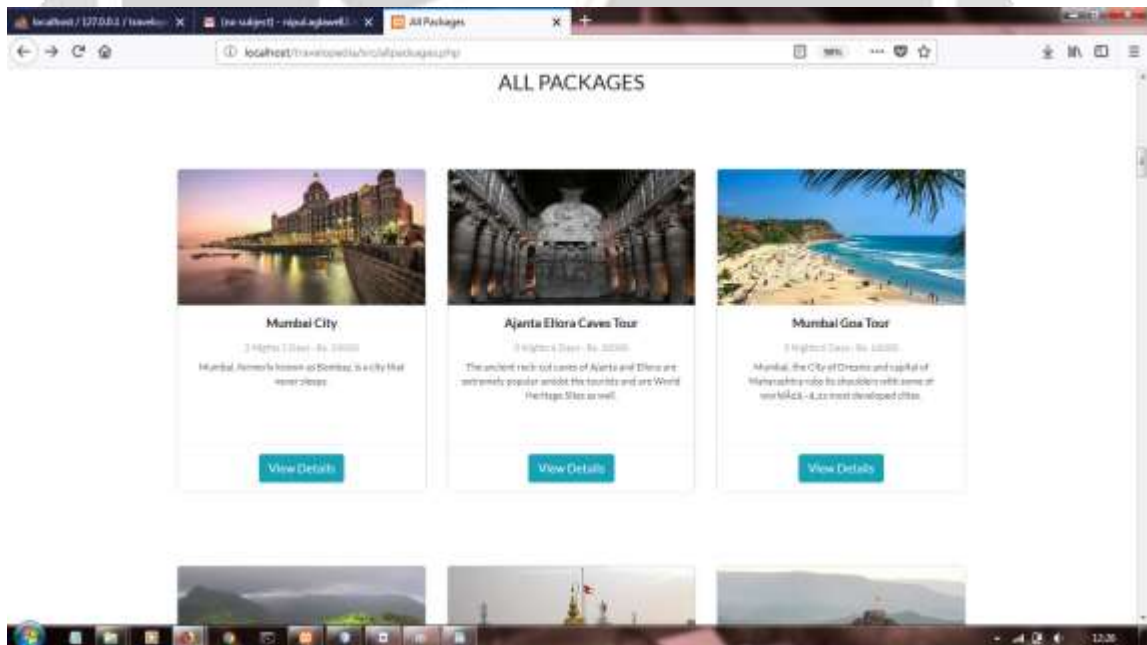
localhost / 127.0.0.1 / travelop ✕ (no subject) - nipul.agarwal ✕ All Packages ✕ +

localhost/travelopedia/src/allpackages.php

90%

ALL PACKAGES

Mumbai City

2 Nights 3 Days - Rs. 10000

Mumbai, formerly known as Bombay, is a city that never sleeps

View Details

Ajanta Ellora Caves Tour

3 Nights 4 Days - Rs. 10000

The ancient rock-cut caves of Ajanta and Ellora are extremely popular amidst the tourists and are World Heritage Sites as well.

View Details

Mumbai Goa Tour

3 Nights 4 Days - Rs. 14000

Mumbai, the City of Dreams and capital of Maharashtra rubs its shoulders with some of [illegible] most developed cities.

View Details

12:26